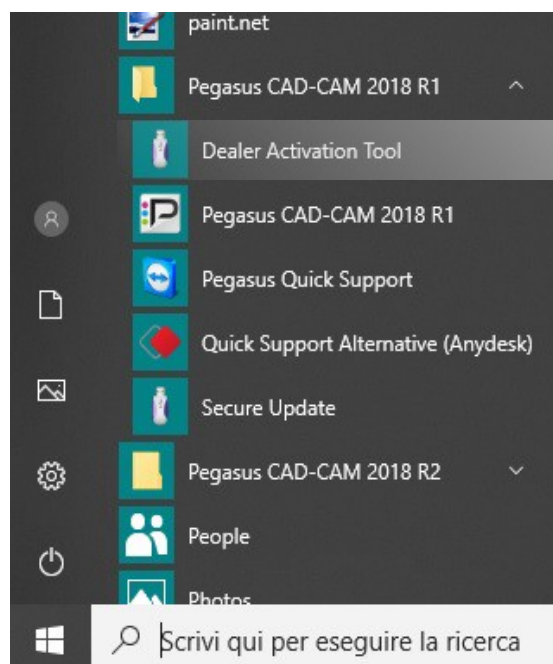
paint.net

Pegasus CAD-CAM 2018 R1

Dealer Activation Tool

Pegasus CAD-CAM 2018 R1

Pegasus Quick Support

Quick Support Alternative (Anydesk)

Secure Update

Pegasus CAD-CAM 2018 R2

People

Photos

Scrivi qui per eseguire la ricerca